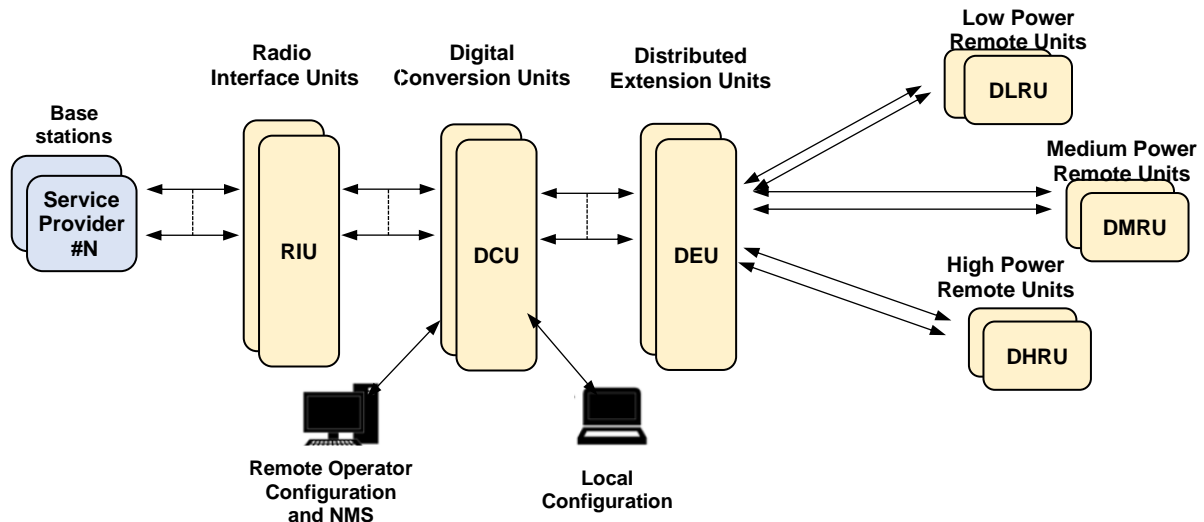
Base stations

Service Provider #N

Radio Interface Units

RIU

Digital Conversion Units

DCU

Distributed Extension Units

DEU

Low Power Remote Units

DLRU

Medium Power Remote Units

DMRU

High Power Remote Units

DHRU

Remote Operator Configuration and NMS

Local Configuration